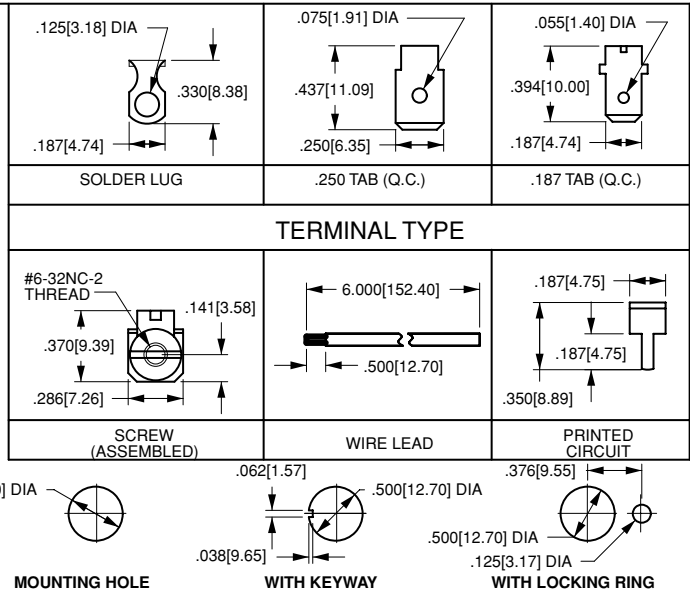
.125[3.18] DIA
.330[8.38]
.187[4.74]

.075[1.91] DIA
.437[11.09]
.250[6.35]

.055[1.40] DIA
.394[10.00]
.187[4.74]

| SOLDER LUG | .250 TAB (Q.C.) | .187 TAB (Q.C.) |
|---|---|---|

TERMINAL TYPE

#6-32NC-2 THREAD
.141[3.58]
.370[9.39]
.286[7.26]

6.000[152.40]
.500[12.70]

.187[4.75]
.187[4.75]
.350[8.89]

| SCREW (ASSEMBLED) | WIRE LEAD | PRINTED CIRCUIT |
|---|---|---|

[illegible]] DIA

MOUNTING HOLE

.062[1.57]
.500[12.70] DIA
.038[9.65]

WITH KEYWAY

.376[9.55]
.500[12.70] DIA
.125[3.17] DIA

WITH LOCKING RING